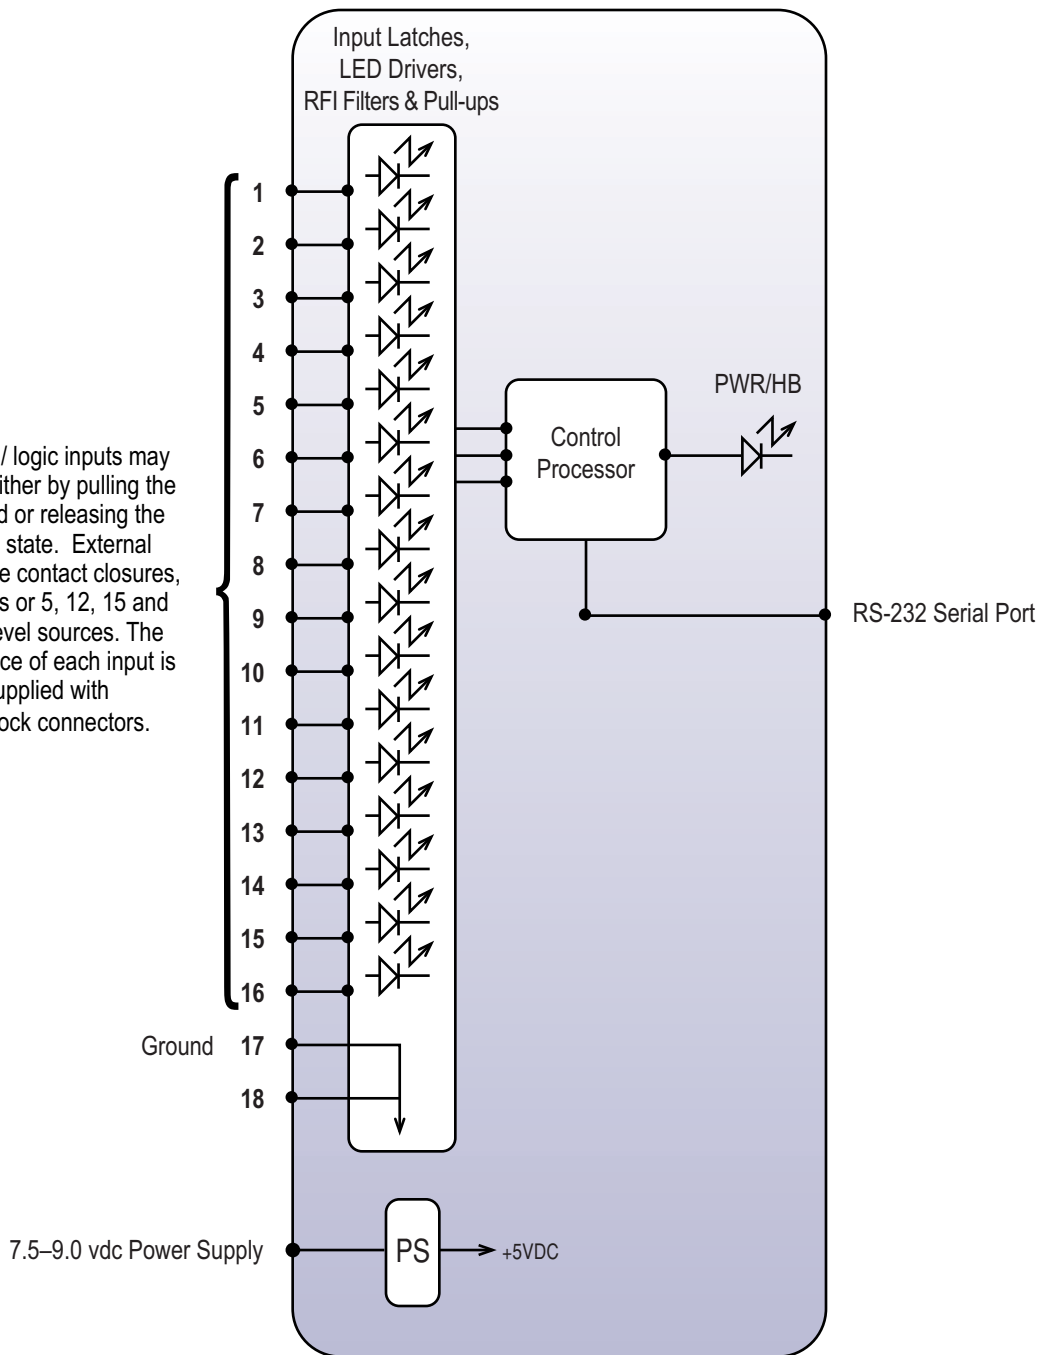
Input Latches,
LED Drivers,
RFI Filters & Pull-ups

1
2
3
4
5
6
7
8
9
10
11
12
13
14
15
16

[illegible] / logic inputs may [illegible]ither by pulling the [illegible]d or releasing the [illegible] state. External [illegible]e contact closures, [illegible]s or 5, 12, 15 and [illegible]evel sources. The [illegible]ce of each input is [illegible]upplied with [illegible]ock connectors.

Ground 17
18

Control Processor

PWR/HB

RS-232 Serial Port

7.5–9.0 vdc Power Supply

PS

+5VDC